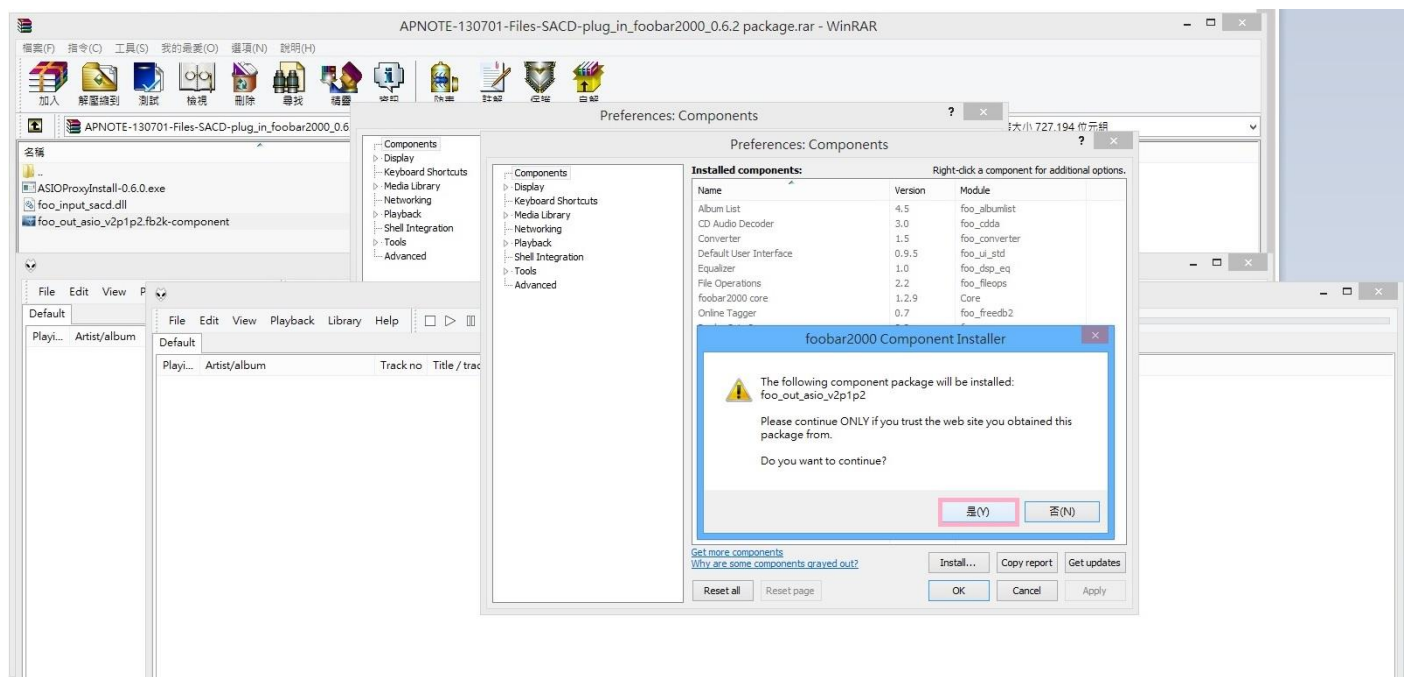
APNOTE-130701-Files-SACD-plug_in_foobar2000_0.6.2 package.rar - WinRAR

檔案(F) 指令(C) 工具(S) 我的最愛(O) 選項(N) 說明(H)

加入 解壓縮到 測試 檢視 刪除 尋找 精靈 資訊 掃毒 註解 保護 自解

APNOTE-130701-Files-SACD-plug_in_foobar2000_0.6

大小 727,194 位元組

名稱
..
ASIOProxyInstall-0.6.0.exe
foo_input_sacd.dll
foo_out_asio_v2p1p2.fb2k-component

Preferences: Components

Components
Display
Keyboard Shortcuts
Media Library
Networking
Playback
Shell Integration
Tools
Advanced

File Edit View P

Default

Playi... Artist/album

File Edit View Playback Library Help

Default

Playi... Artist/album Track no Title / trac

Preferences: Components

Components
Display
Keyboard Shortcuts
Media Library
Networking
Playback
Shell Integration
Tools
Advanced

Installed components: Right-click a component for additional options.

| Name | Version | Module |
|---|---|---|
| Album List | 4.5 | foo_albumlist |
| CD Audio Decoder | 3.0 | foo_cdda |
| Converter | 1.5 | foo_converter |
| Default User Interface | 0.9.5 | foo_ui_std |
| Equalizer | 1.0 | foo_dsp_eq |
| File Operations | 2.2 | foo_fileops |
| foobar2000 core | 1.2.9 | Core |
| Online Tagger | 0.7 | foo_freedb2 |

foobar2000 Component Installer

The following component package will be installed:
foo_out_asio_v2p1p2

Please continue ONLY if you trust the web site you obtained this package from.

Do you want to continue?

是(Y) 否(N)

Get more components
Why are some components grayed out?

Install... Copy report Get updates

Reset all Reset page OK Cancel Apply